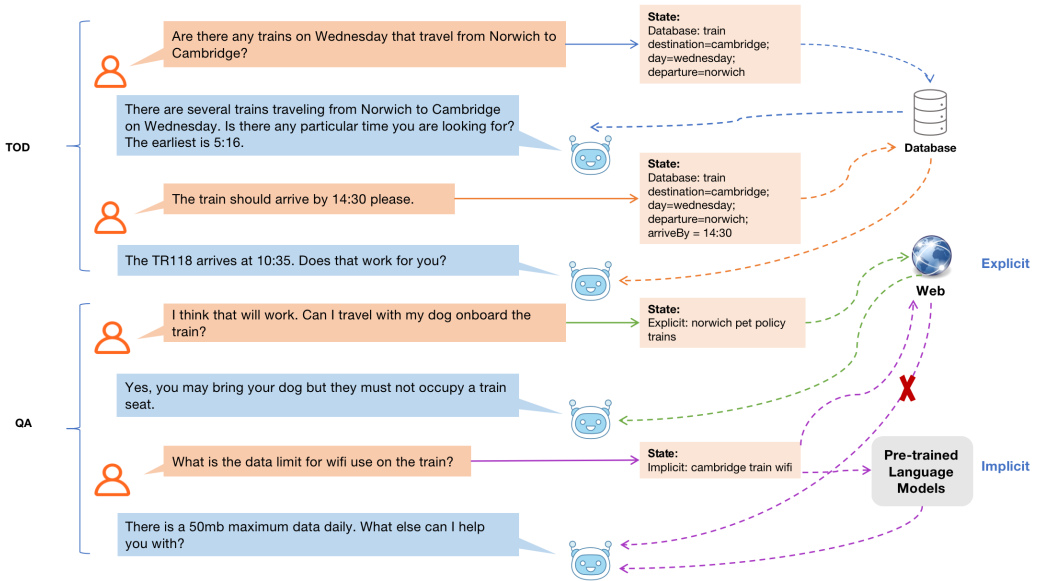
TOD

Are there any trains on Wednesday that travel from Norwich to Cambridge?

State:
Database: train
destination=cambridge;
day=wednesday;
departure=norwich

There are several trains traveling from Norwich to Cambridge on Wednesday. Is there any particular time you are looking for? The earliest is 5:16.

Database

The train should arrive by 14:30 please.

State:
Database: train
destination=cambridge;
day=wednesday;
departure=norwich;
arriveBy = 14:30

The TR118 arrives at 10:35. Does that work for you?

Web

Explicit

QA

I think that will work. Can I travel with my dog onboard the train?

State:
Explicit: norwich pet policy trains

Yes, you may bring your dog but they must not occupy a train seat.

What is the data limit for wifi use on the train?

State:
Implicit: cambridge train wifi

Pre-trained Language Models

Implicit

There is a 50mb maximum data daily. What else can I help you with?